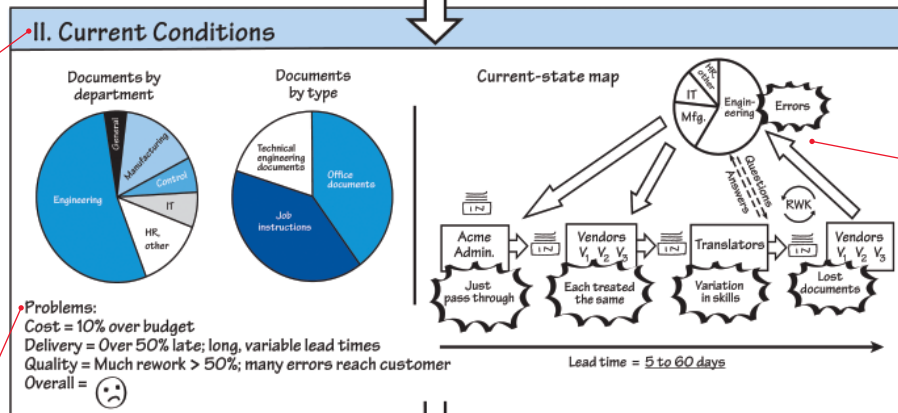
II. Current Conditions

Documents by department

General
Manufacturing
Control
IT
HR, other
Engineering

Documents by type

Technical engineering documents
Office documents
Job instructions

Current-state map

HR, other
IT
Mfg.
Engineering
Errors
Questions
Answers
RWK

IN
Acme Admin.
IN
Vendors $V_1$ $V_2$ $V_3$
IN
Translators
IN
Vendors $V_1$ $V_2$ $V_3$

Just pass through
Each treated the same
Variation in skills
Lost documents

Lead time = 5 to 60 days

Problems:
Cost = 10% over budget
Delivery = Over 50% late; long, variable lead times
Quality = Much rework > 50%; many errors reach customer
Overall =